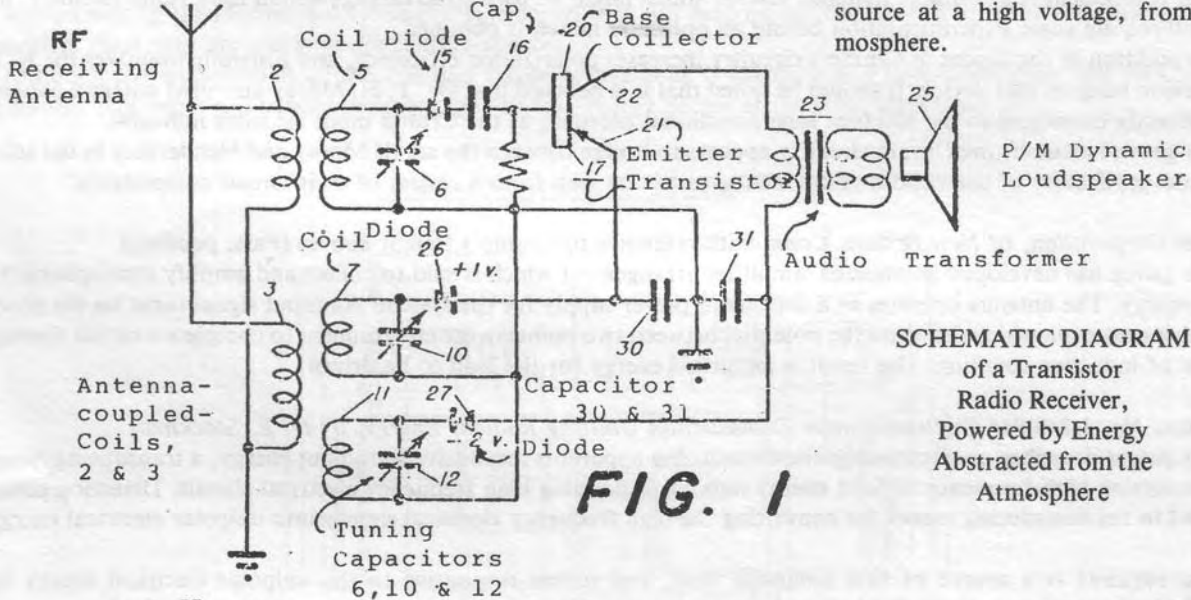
source at a high voltage, from mosphere.

RF Receiving Antenna

Coil 2 5 Diode 15 Cap 16 Base 20 Collector 22

6 Diode 21 Emitter 17 Transistor 23 25 P/M Dynamic Loudspeaker

Coil 7 26 +1v. 10 31 Audio Transformer

3 Antenna-coupled-Coils, 2 & 3

11 27 -2 v. Diode 12 30 Capacitor 30 & 31

Tuning Capacitors 6,10 & 12

FIG. 1

SCHEMATIC DIAGRAM of a Transistor Radio Receiver, Powered by Energy Abstracted from the Atmosphere